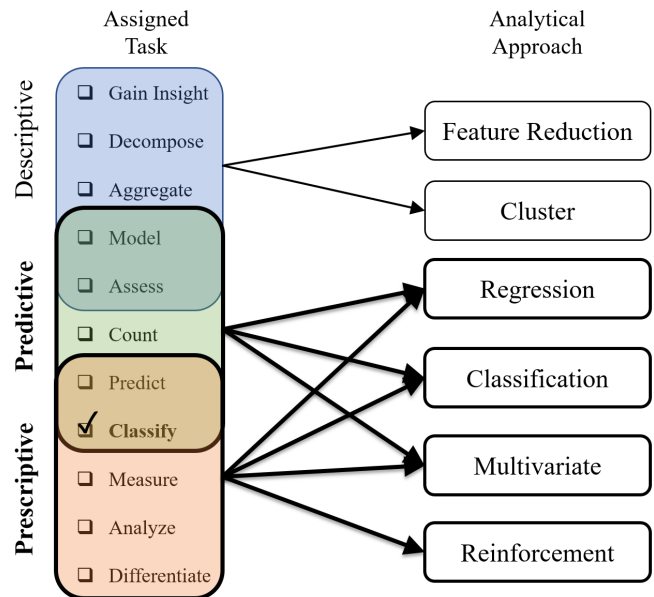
Assigned Task

Analytical Approach

Descriptive

Predictive

Prescriptive

❑ Gain Insight

❑ Decompose

❑ Aggregate

❑ Model

❑ Assess

❑ Count

❑ Predict

✓ Classify

❑ Measure

❑ Analyze

❑ Differentiate

Feature Reduction

Cluster

Regression

Classification

Multivariate

Reinforcement